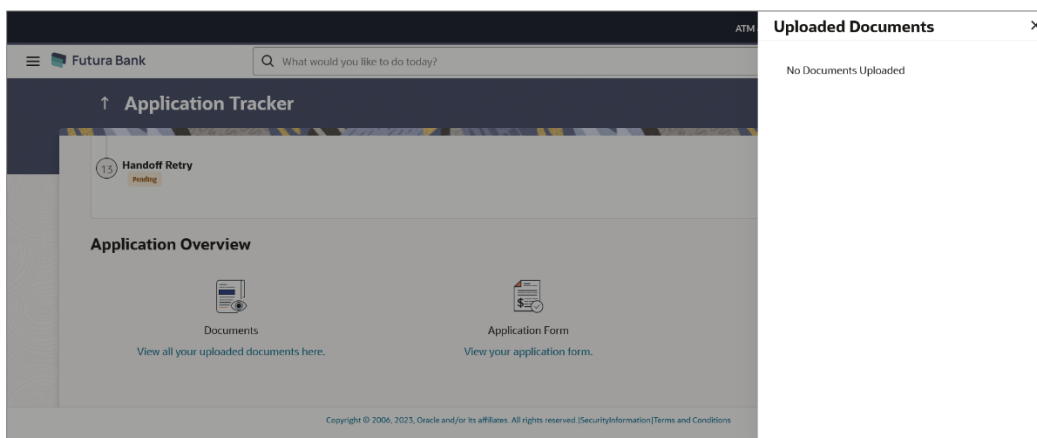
ATM

Futura Bank

What would you like to do today?

↑ Application Tracker

13 Handoff Retry
Pending

Application Overview

Documents
View all your uploaded documents here.

Application Form
View your application form.

Copyright © 2006, 2023, Oracle and/or its affiliates. All rights reserved. |SecurityInformation|Terms and Conditions

Uploaded Documents ×

No Documents Uploaded